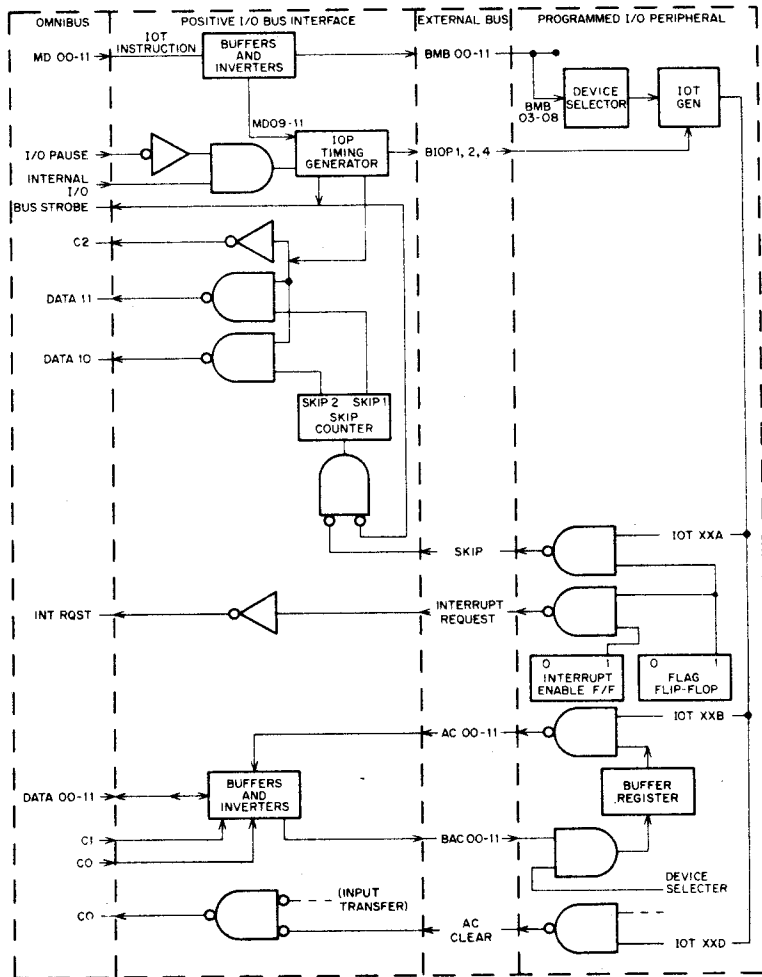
OMNIBUS

POSITIVE I/O BUS INTERFACE

EXTERNAL BUS

PROGRAMMED I/O PERIPHERAL

MD 00-11

IOT INSTRUCTION

BUFFERS AND INVERTERS

BMB 00-11

BMB 03-08

DEVICE SELECTOR

IOT GEN

MD09-11

I/O PAUSE

INTERNAL I/O

IOP TIMING GENERATOR

BIOP 1, 2, 4

BUS STROBE

C2

DATA 11

DATA 10

SKIP 2 SKIP 1

SKIP COUNTER

SKIP

IOT XXA

INT RQST

INTERRUPT REQUEST

0 1

INTERRUPT ENABLE F/F

0 1

FLAG FLIP-FLOP

AC 00-11

IOT XXB

DATA 00-11

BUFFERS AND INVERTERS

BUFFER REGISTER

C1

CO

BAC 00-11

DEVICE SELECTER

CO

(INPUT TRANSFER)

AC CLEAR

IOT XXD